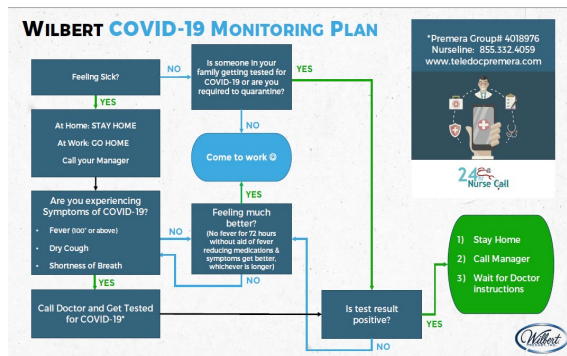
WILBERT COVID-19 MONITORING PLAN

Feeling Sick?

NO

Is someone in your family getting tested for COVID-19 or are you required to quarantine?

YES

*Premera Group# 4018976
Nurseline: 855.332.4059
www.teledocpremera.com

YES

At Home: STAY HOME
At Work: GO HOME
Call your Manager

NO

Come to work ☺

24 Nurse Call

YES

Are you experiencing Symptoms of COVID-19?

• Fever (100° or above)
• Dry Cough
• Shortness of Breath

NO

Feeling much better?
(No fever for 72 hours without aid of fever reducing medications & symptoms get better, whichever is longer)

YES

NO

1) Stay Home
2) Call Manager
3) Wait for Doctor instructions

YES

Call Doctor and Get Tested for COVID-19*

Is test result positive?

YES

NO

Wilbert